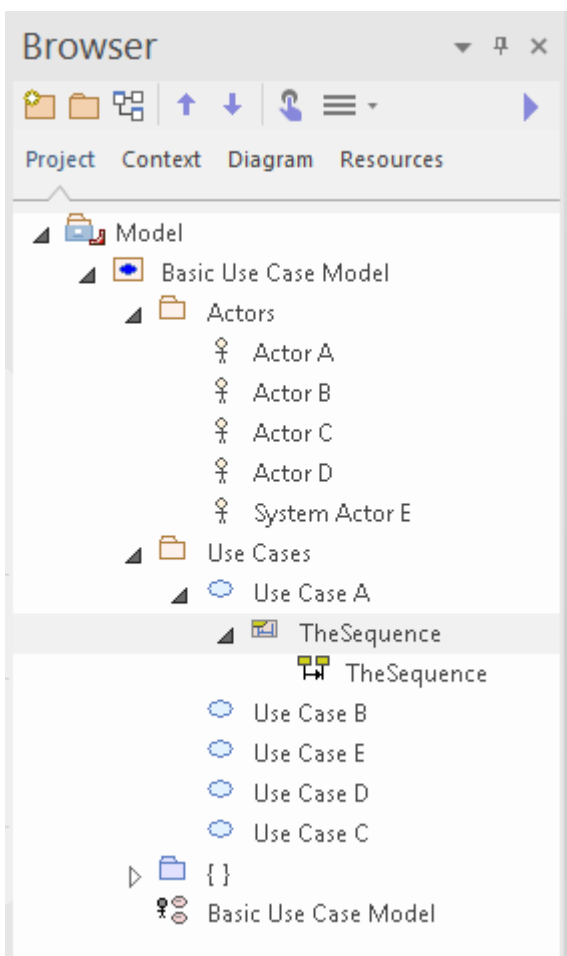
Browser

Project Context Diagram Resources

Model
Basic Use Case Model
Actors
Actor A
Actor B
Actor C
Actor D
System Actor E
Use Cases
Use Case A
TheSequence
TheSequence
Use Case B
Use Case E
Use Case D
Use Case C
{ }
Basic Use Case Model